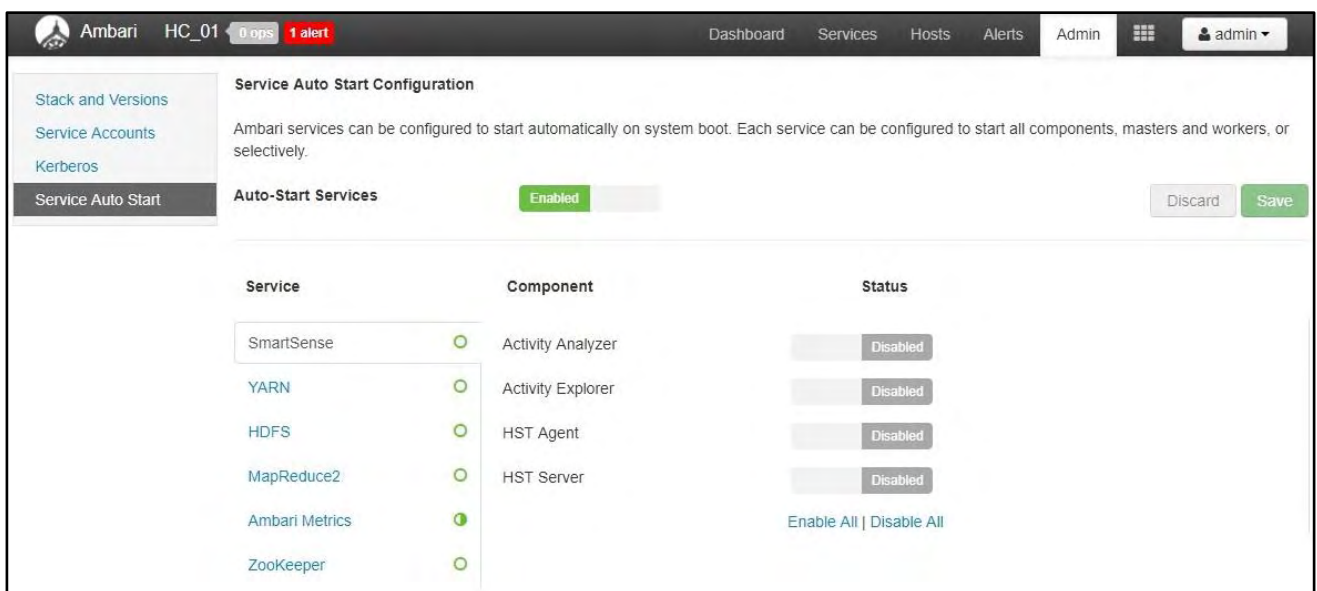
Ambari HC_01 0 ops 1 alert

Dashboard Services Hosts Alerts Admin admin

Stack and Versions
Service Accounts
Kerberos
Service Auto Start

Service Auto Start Configuration

Ambari services can be configured to start automatically on system boot. Each service can be configured to start all components, masters and workers, or selectively.

Auto-Start Services Enabled

Discard Save

| Service | Component | Status |
|---|---|---|
| SmartSense | Activity Analyzer | Disabled |
| YARN | Activity Explorer | Disabled |
| HDFS | HST Agent | Disabled |
| MapReduce2 | HST Server | Disabled |
| Ambari Metrics | | |
| ZooKeeper | | |

Enable All | Disable All